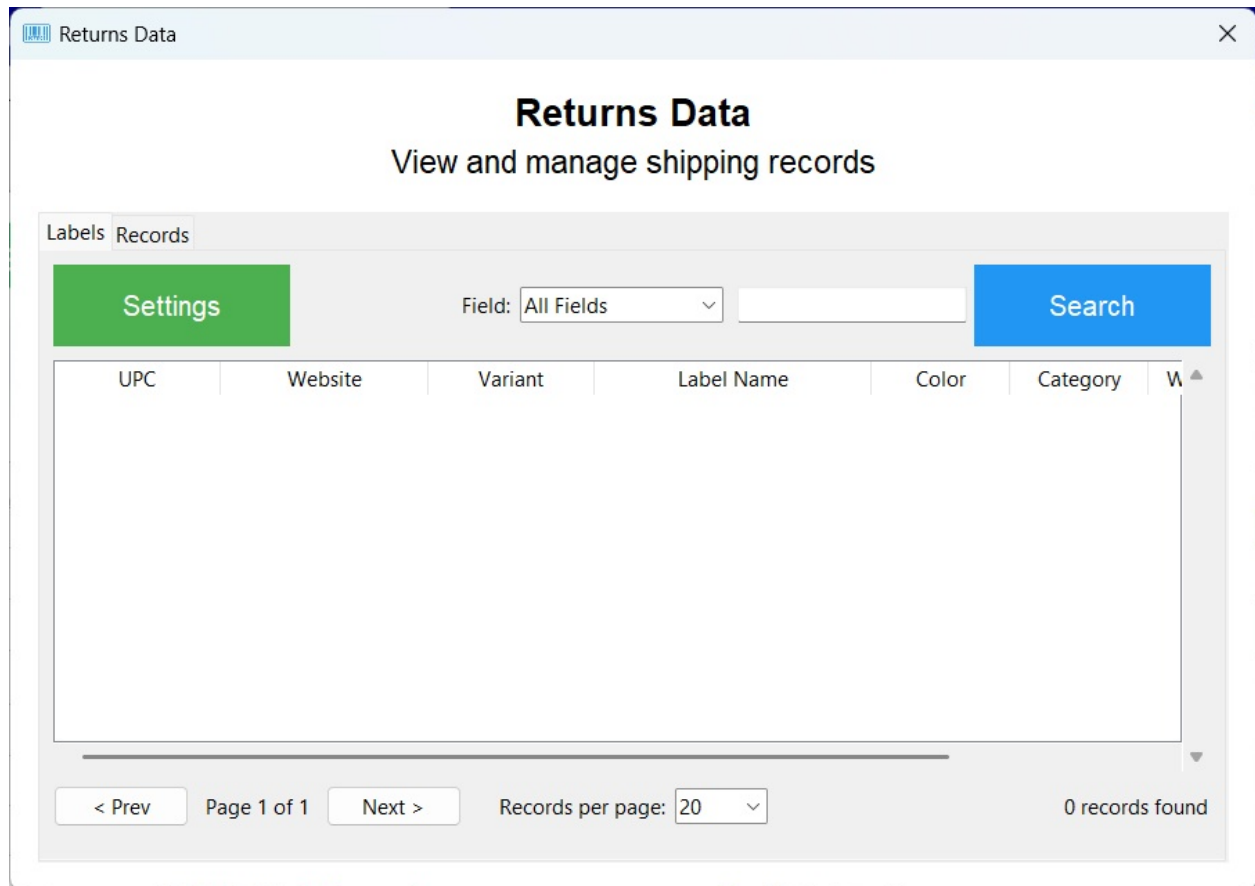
Returns Data

Returns Data
View and manage shipping records

Labels Records

Settings

Field: All Fields

Search

| UPC | Website | Variant | Label Name | Color | Category | W |
|---|---|---|---|---|---|---|

< Prev Page 1 of 1 Next > Records per page: 20 0 records found